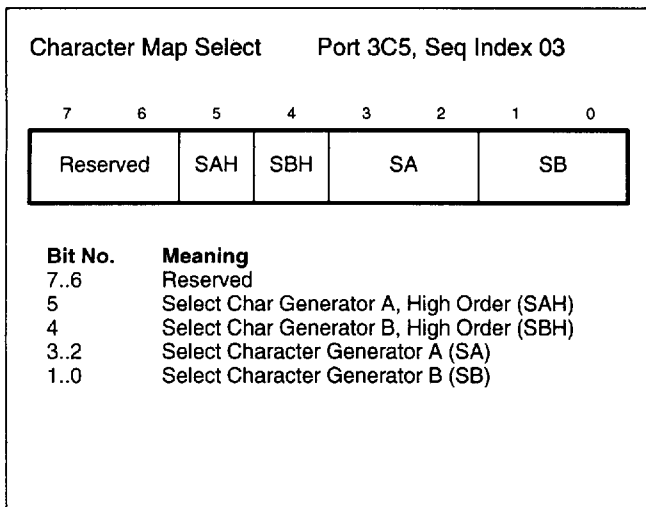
Character Map Select Port 3C5, Seq Index 03

| 7 6 | 5 | 4 | 3 2 | 1 0 |
|---|---|---|---|---|
| Reserved | SAH | SBH | SA | SB |

| Bit No. | Meaning |
|---|---|
| 7..6 | Reserved |
| 5 | Select Char Generator A, High Order (SAH) |
| 4 | Select Char Generator B, High Order (SBH) |
| 3..2 | Select Character Generator A (SA) |
| 1..0 | Select Character Generator B (SB) |